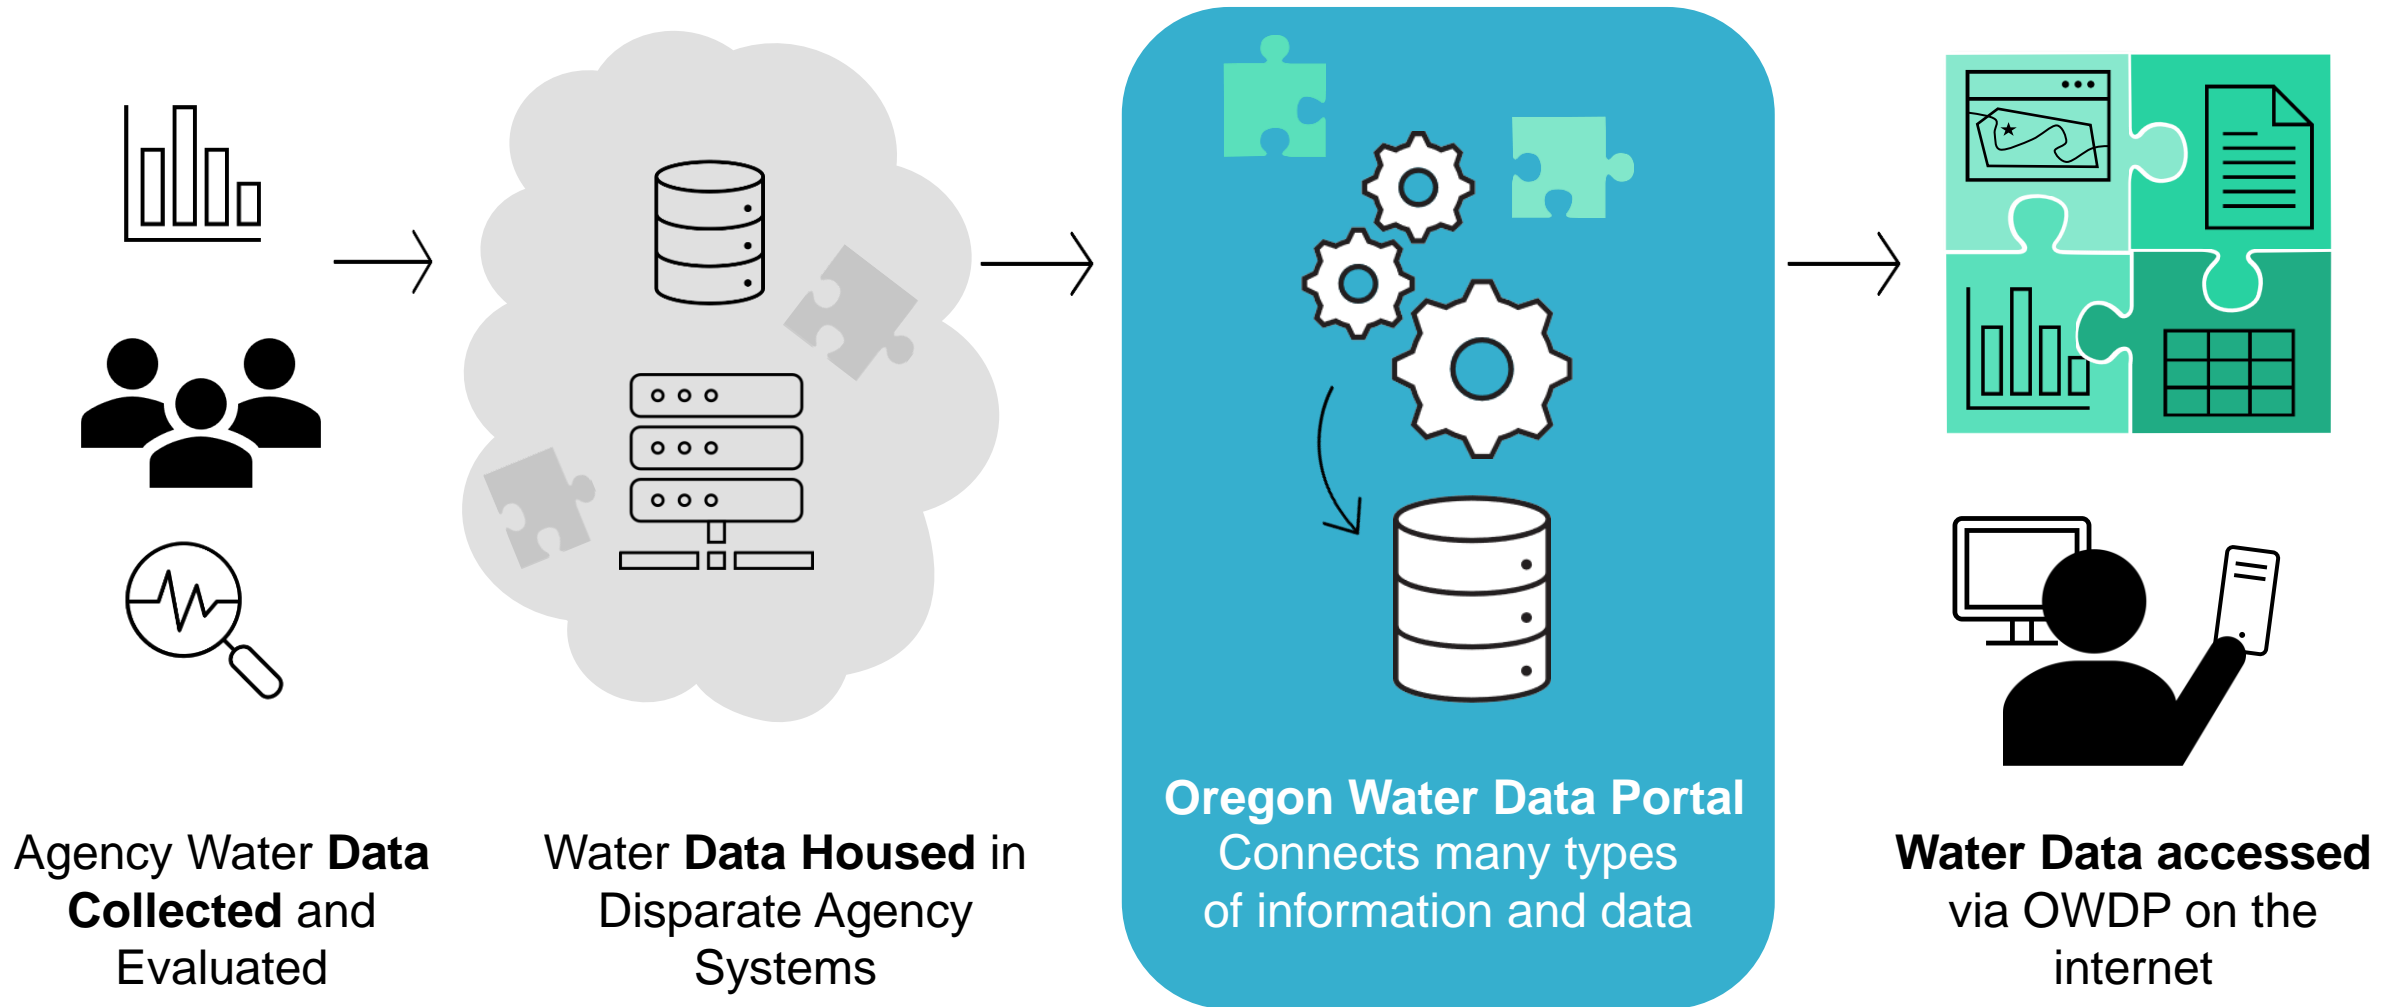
Agency Water **Data Collected** and Evaluated

Water **Data Housed** in Disparate Agency Systems

**Oregon Water Data Portal**
Connects many types of information and data

**Water Data accessed** via OWDP on the internet